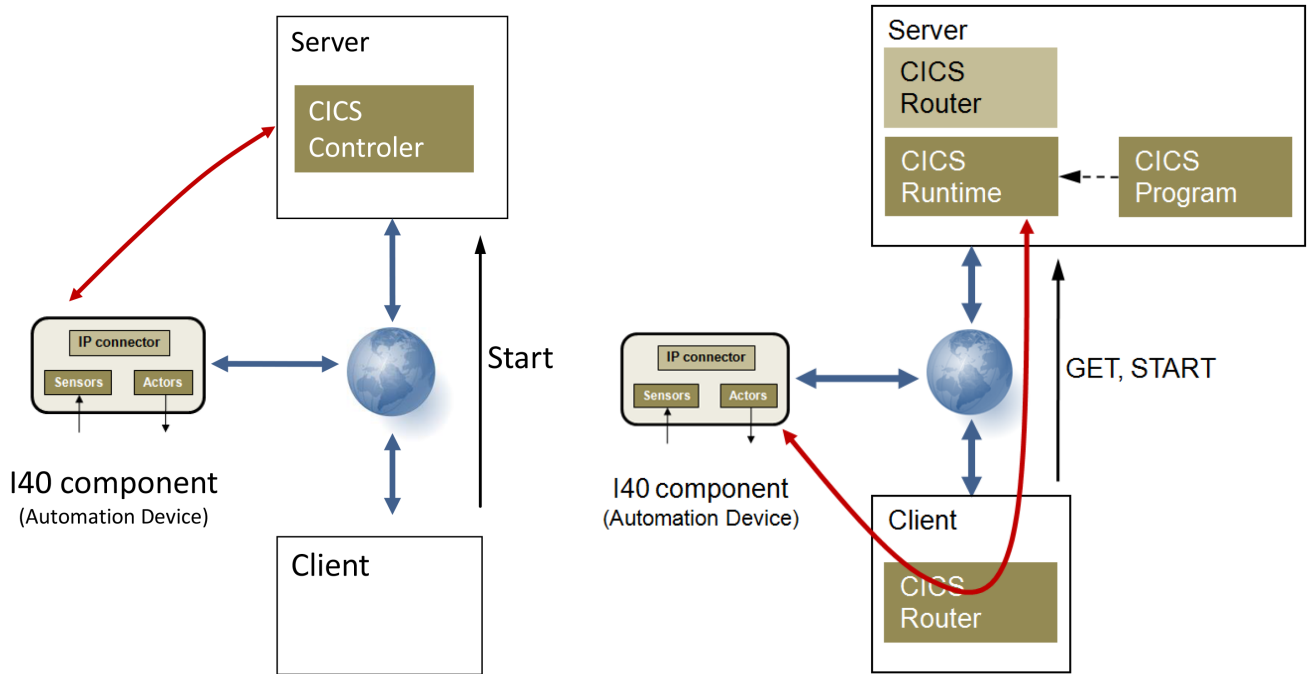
Server

CICS Controler

IP connector

Sensors

Actors

I40 component
(Automation Device)

Start

Client

Server

CICS Router

CICS Runtime

CICS Program

IP connector

Sensors

Actors

I40 component
(Automation Device)

GET, START

Client

CICS Router